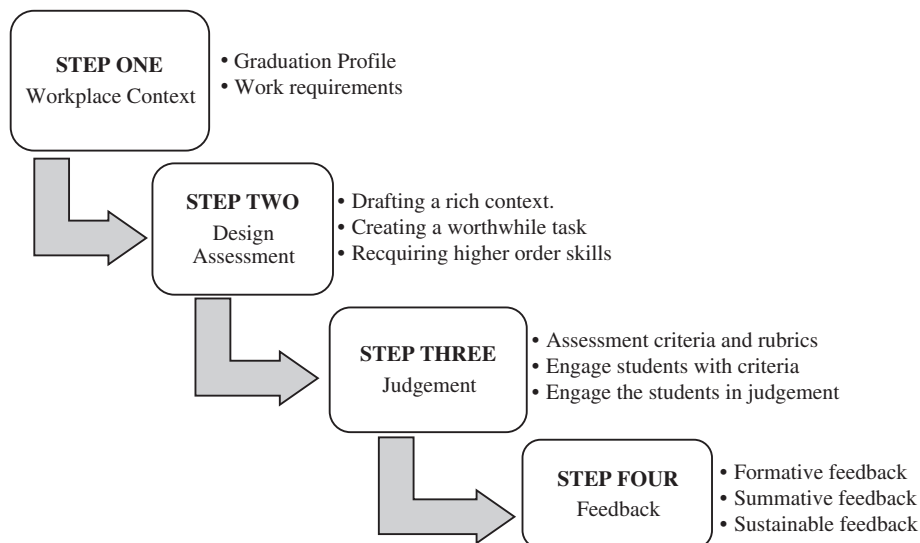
STEP ONE
Workplace Context

• Graduation Profile
• Work requirements

STEP TWO
Design Assessment

• Drafting a rich context.
• Creating a worthwhile task
• Recquiring higher order skills

STEP THREE
Judgement

• Assessment criteria and rubrics
• Engage students with criteria
• Engage the students in judgement

STEP FOUR
Feedback

• Formative feedback
• Summative feedback
• Sustainable feedback